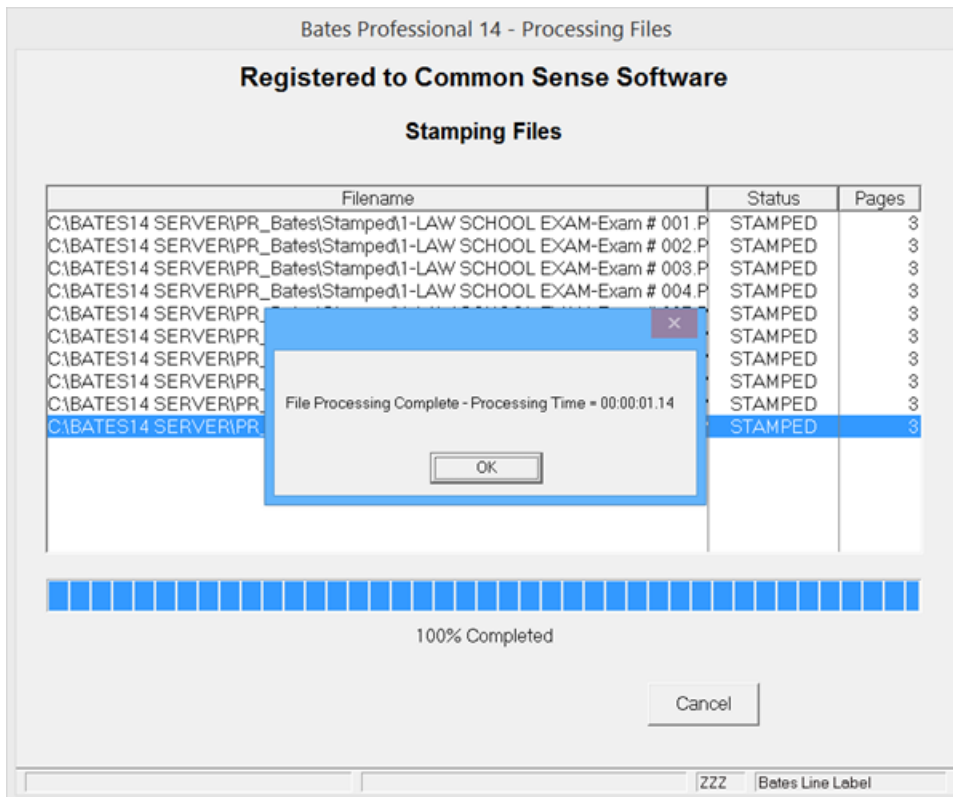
Bates Professional 14 - Processing Files

Registered to Common Sense Software

Stamping Files

| Filename | Status | Pages |
|---|---|---|
| C:\BATES14 SERVER\PR_Bates\Stamped\1-LAW SCHOOL EXAM-Exam # 001.P | STAMPED | 3 |
| C:\BATES14 SERVER\PR_Bates\Stamped\1-LAW SCHOOL EXAM-Exam # 002.P | STAMPED | 3 |
| C:\BATES14 SERVER\PR_Bates\Stamped\1-LAW SCHOOL EXAM-Exam # 003.P | STAMPED | 3 |
| C:\BATES14 SERVER\PR_Bates\Stamped\1-LAW SCHOOL EXAM-Exam # 004.P | STAMPED | 3 |
| C:\BATES14 SERVER\PR_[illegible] | STAMPED | 3 |
| C:\BATES14 SERVER\PR_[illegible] | STAMPED | 3 |
| C:\BATES14 SERVER\PR_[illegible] | STAMPED | 3 |
| C:\BATES14 SERVER\PR_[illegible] | STAMPED | 3 |
| C:\BATES14 SERVER\PR_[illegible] | STAMPED | 3 |
| C:\BATES14 SERVER\PR_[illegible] | STAMPED | 3 |

File Processing Complete - Processing Time = 00:00:01.14

OK

100% Completed

Cancel

ZZZ Bates Line Label